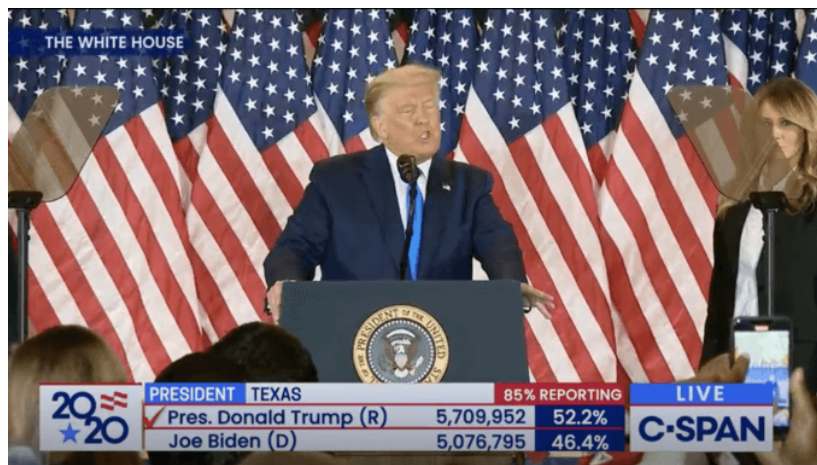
THE WHITE HOUSE

PRESIDENT OF THE UNITED STATES

2020

| PRESIDENT TEXAS | | 85% REPORTING |
|---|---|---|
| ✓ Pres. Donald Trump (R) | 5,709,952 | 52.2% |
| Joe Biden (D) | 5,076,795 | 46.4% |

LIVE
C-SPAN